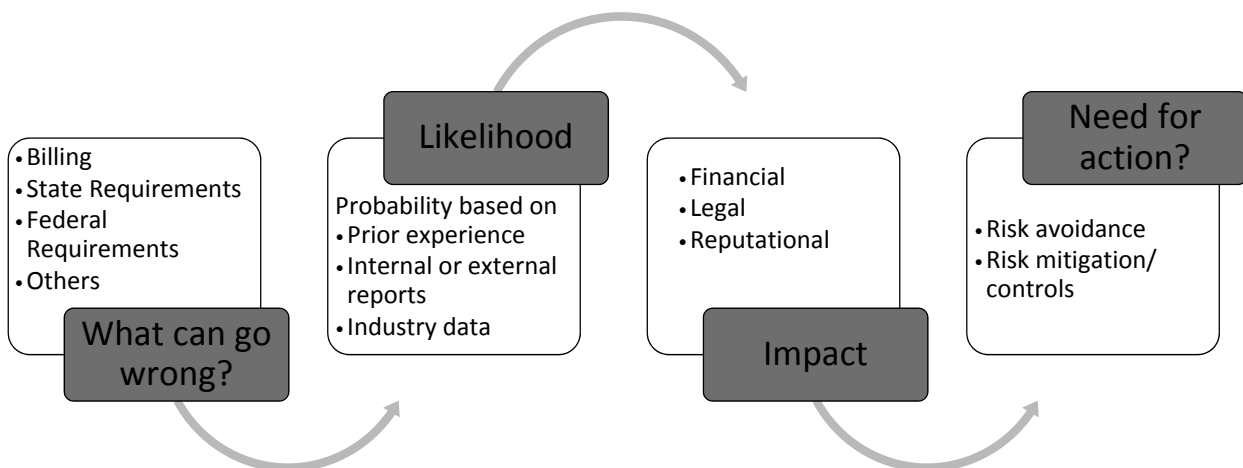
- Billing
- State Requirements
- Federal Requirements
- Others

What can go wrong?

Likelihood

Probability based on
- Prior experience
- Internal or external reports
- Industry data

- Financial
- Legal
- Reputational

Impact

Need for action?

- Risk avoidance
- Risk mitigation/ controls